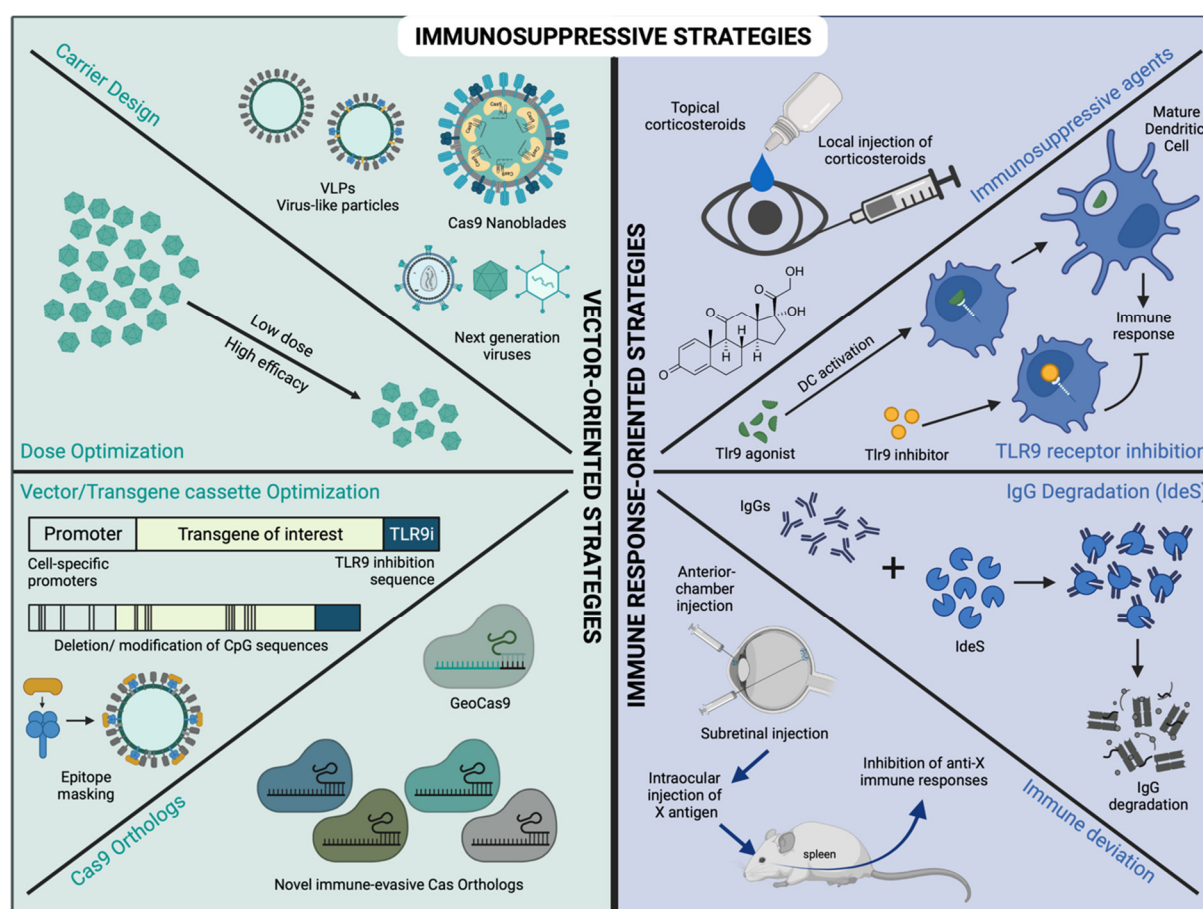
IMMUNOSUPPRESSIVE STRATEGIES

Carrier Design

VLPs
Virus-like particles

Cas9 Nanoblades

Next generation viruses

Low dose
High efficacy

Dose Optimization

VECTOR-ORIENTED STRATEGIES

Vector/Transgene cassette Optimization

| Promoter | Transgene of interest | TLR9i |
|---|---|---|

Cell-specific promoters

TLR9 inhibition sequence

Deletion/ modification of CpG sequences

Epitope masking

GeoCas9

Cas9 Orthologs

Novel immune-evasive Cas Orthologs

IMMUNE RESPONSE-ORIENTED STRATEGIES

Topical corticosteroids

Local injection of corticosteroids

Immunosuppressive agents

Mature Dendritic Cell

Immune response

DC activation

Tlr9 agonist

Tlr9 inhibitor

TLR9 receptor inhibition

IgG Degradation (IdeS)

IgGs

IdeS

IgG degradation

Anterior-chamber injection

Subretinal injection

Intraocular injection of X antigen

Inhibition of anti-X immune responses

spleen

Immune deviation